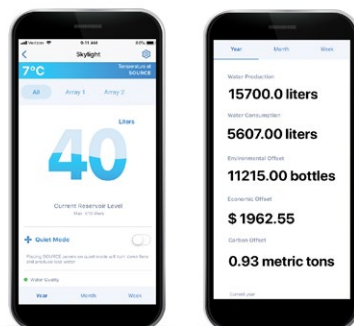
Verizon 9:11 AM 83%

Skylight

7°C

Temperature at SOURCE

All

Array 1

Array 2

Liters

40

Current Reservoir Level

Max: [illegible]

Quiet Mode

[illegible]

Water Quality

Year

Month

Week

Year

Month

Week

Water Production

15700.0 liters

Water Consumption

5607.00 liters

Environmental Offset

11215.00 bottles

Economic Offset

$ 1962.55

Carbon Offset

0.93 metric tons

Current year